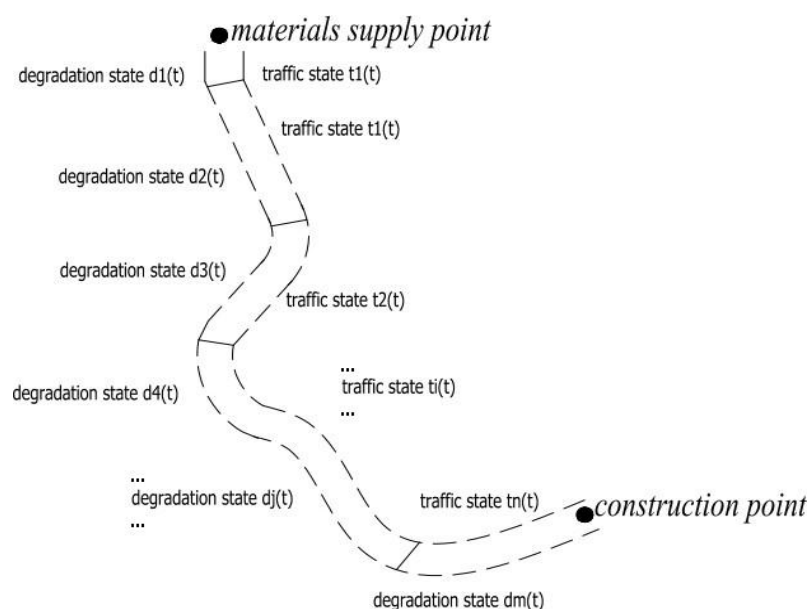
materials supply point

degradation state d1(t)

traffic state t1(t)

traffic state t1(t)

degradation state d2(t)

degradation state d3(t)

traffic state t2(t)

...
traffic state ti(t)
...

degradation state d4(t)

...
degradation state dj(t)
...

traffic state tn(t)

construction point

degradation state dm(t)